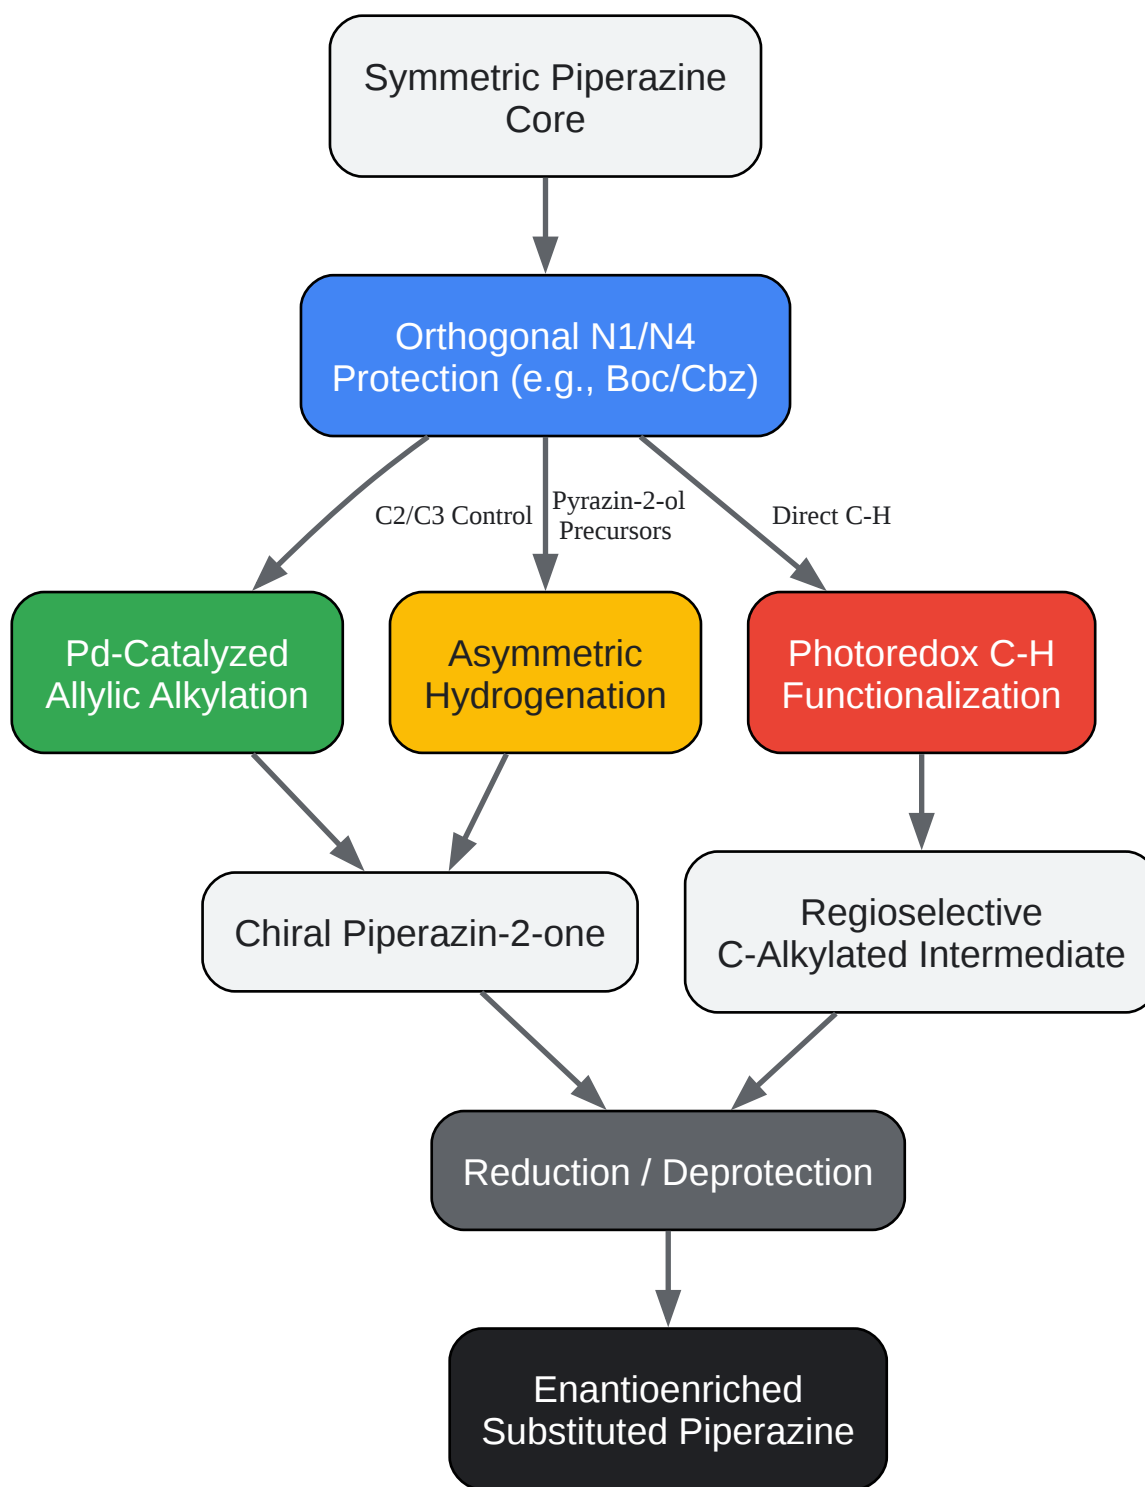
Symmetric Piperazine Core

Orthogonal N1/N4 Protection (e.g., Boc/Cbz)

C2/C3 Control

Pyrazin-2-ol Precursors

Direct C-H

Pd-Catalyzed Allylic Alkylation

Asymmetric Hydrogenation

Photoredox C-H Functionalization

Chiral Piperazin-2-one

Regioselective C-Alkylated Intermediate

Reduction / Deprotection

Enantioenriched Substituted Piperazine